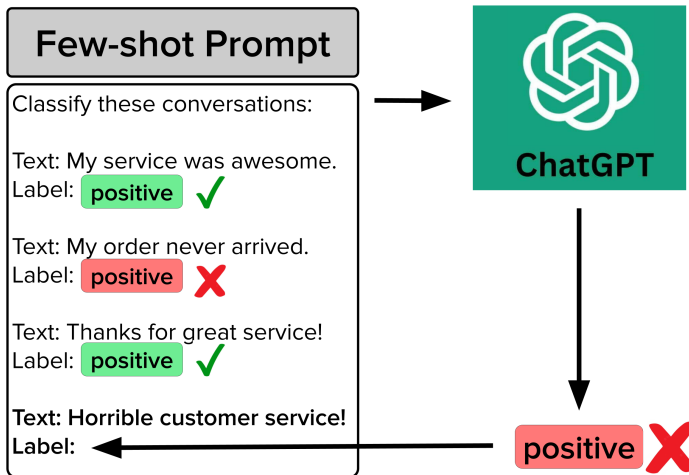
Few-shot Prompt

Classify these conversations:

Text: My service was awesome.
Label: positive

Text: My order never arrived.
Label: positive

Text: Thanks for great service!
Label: positive

**Text: Horrible customer service!**
**Label:**

ChatGPT

positive